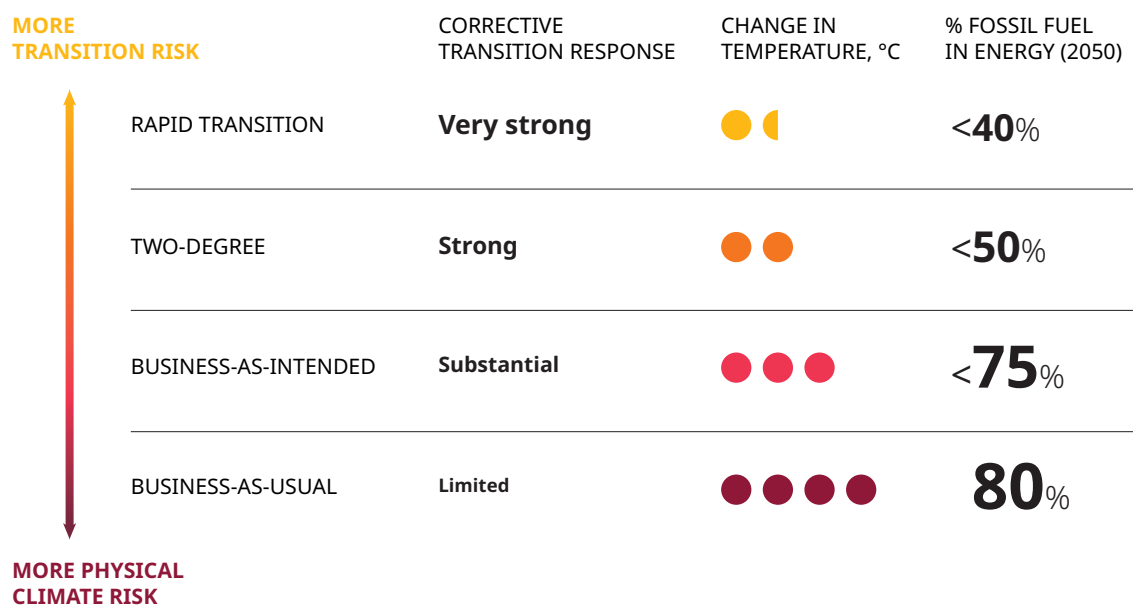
MORE TRANSITION RISK

| | CORRECTIVE TRANSITION RESPONSE | CHANGE IN TEMPERATURE, °C | % FOSSIL FUEL IN ENERGY (2050) |
|---|---|---|---|
| RAPID TRANSITION | Very strong | | <40% |
| TWO-DEGREE | Strong | | <50% |
| BUSINESS-AS-INTENDED | Substantial | | <75% |
| BUSINESS-AS-USUAL | Limited | | 80% |

MORE PHYSICAL CLIMATE RISK